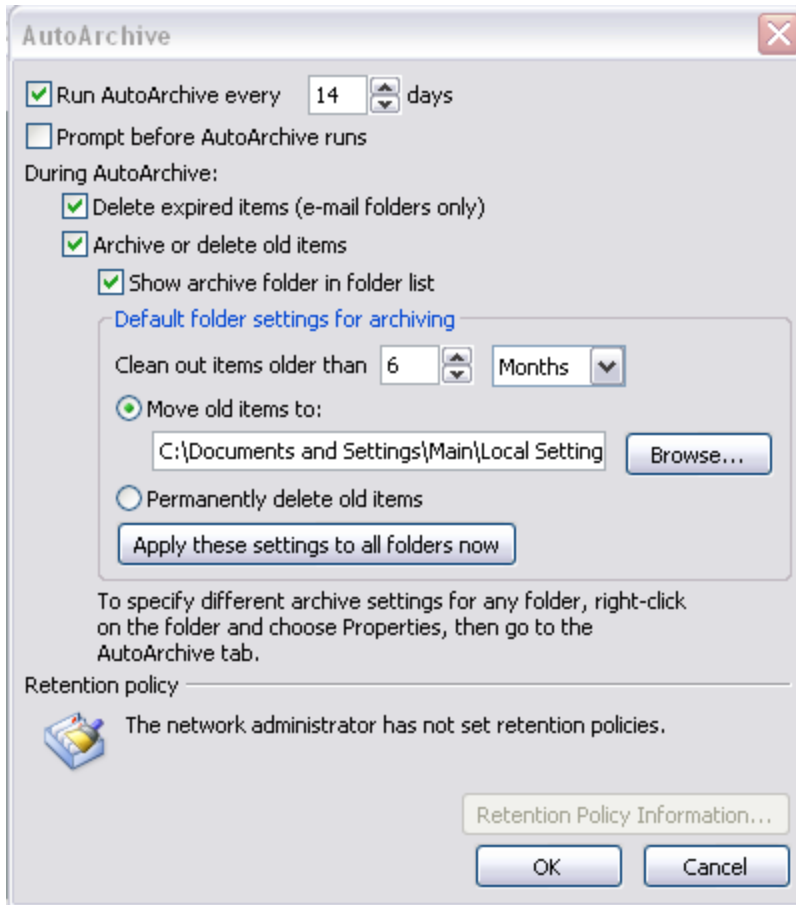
AutoArchive

Run AutoArchive every 14 days

Prompt before AutoArchive runs

During AutoArchive:

Delete expired items (e-mail folders only)

Archive or delete old items

Show archive folder in folder list

Default folder settings for archiving

Clean out items older than 6 Months

Move old items to:

C:\Documents and Settings\Main\Local Setting

Browse...

Permanently delete old items

Apply these settings to all folders now

To specify different archive settings for any folder, right-click on the folder and choose Properties, then go to the AutoArchive tab.

Retention policy

The network administrator has not set retention policies.

Retention Policy Information...

OK

Cancel